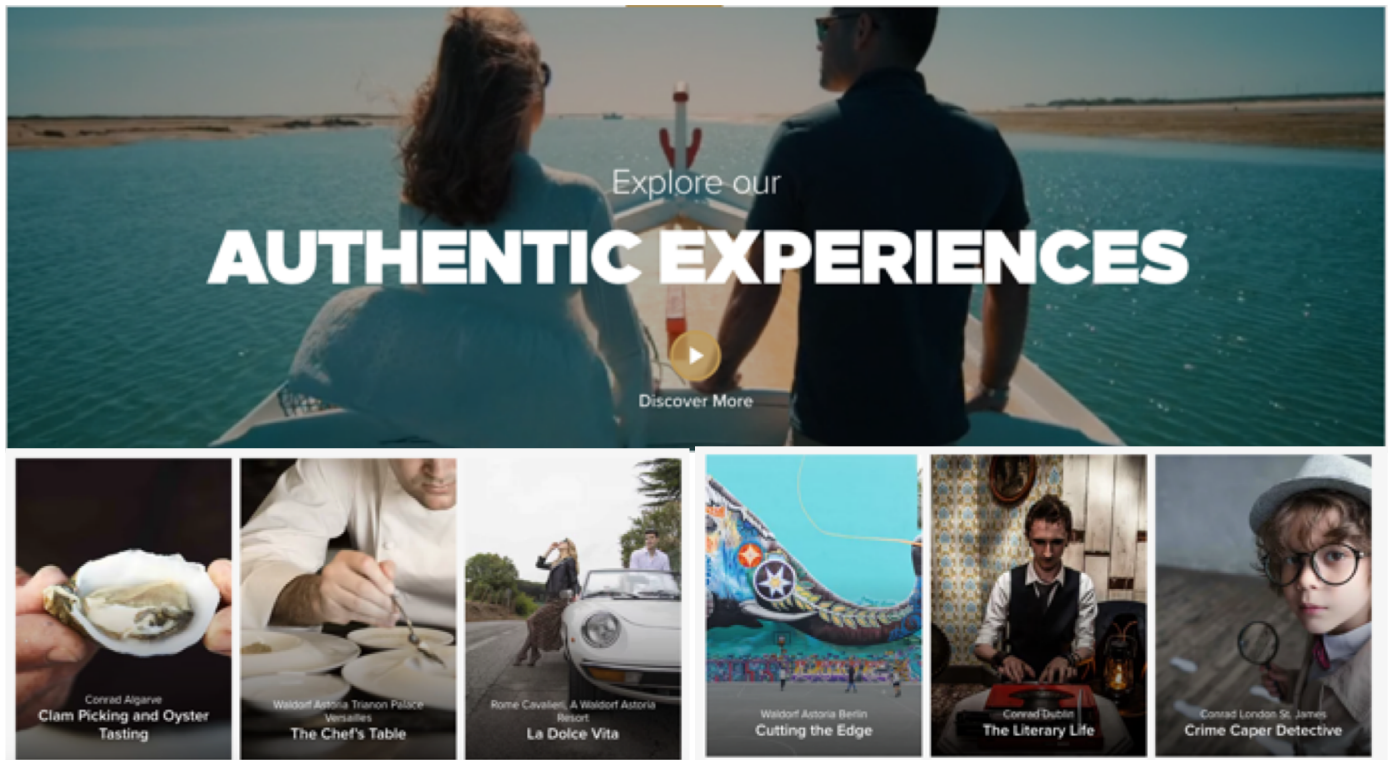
Explore our
AUTHENTIC EXPERIENCES

Discover More

Conrad Algarve
Clam Picking and Oyster Tasting

Waldorf Astoria Trianon Palace Versailles
The Chef's Table

Rome Cavalieri, A Waldorf Astoria Resort
La Dolce Vita

Waldorf Astoria Berlin
Cutting the Edge

Conrad Dublin
The Literary Life

Conrad London St. James
Crime Caper Detective